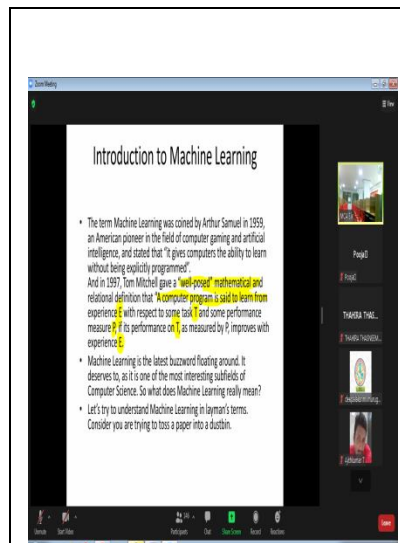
Zoom Meeting

View

Introduction to Machine Learning

• The term Machine Learning was coined by Arthur Samuel in 1959, an American pioneer in the field of computer gaming and artificial intelligence, and stated that "it gives computers the ability to learn without being explicitly programmed".
And in 1997, Tom Mitchell gave a "well-posed" mathematical and relational definition that "A computer program is said to learn from experience E with respect to some task T and some performance measure P, if its performance on T, as measured by P, improves with experience E.

• Machine Learning is the latest buzzword floating around. It deserves to, as it is one of the most interesting subfields of Computer Science. So what does Machine Learning really mean?

• Let's try to understand Machine Learning in layman's terms. Consider you are trying to toss a paper into a dustbin.

MCSE

PoojaD

PoojaD

THAHIRA THAS...

THAHIRA THASNEEM...

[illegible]

Aathisankar T

Unmute

Start Video

Participants

Chat

Share Screen

Record

Reactions

Leave